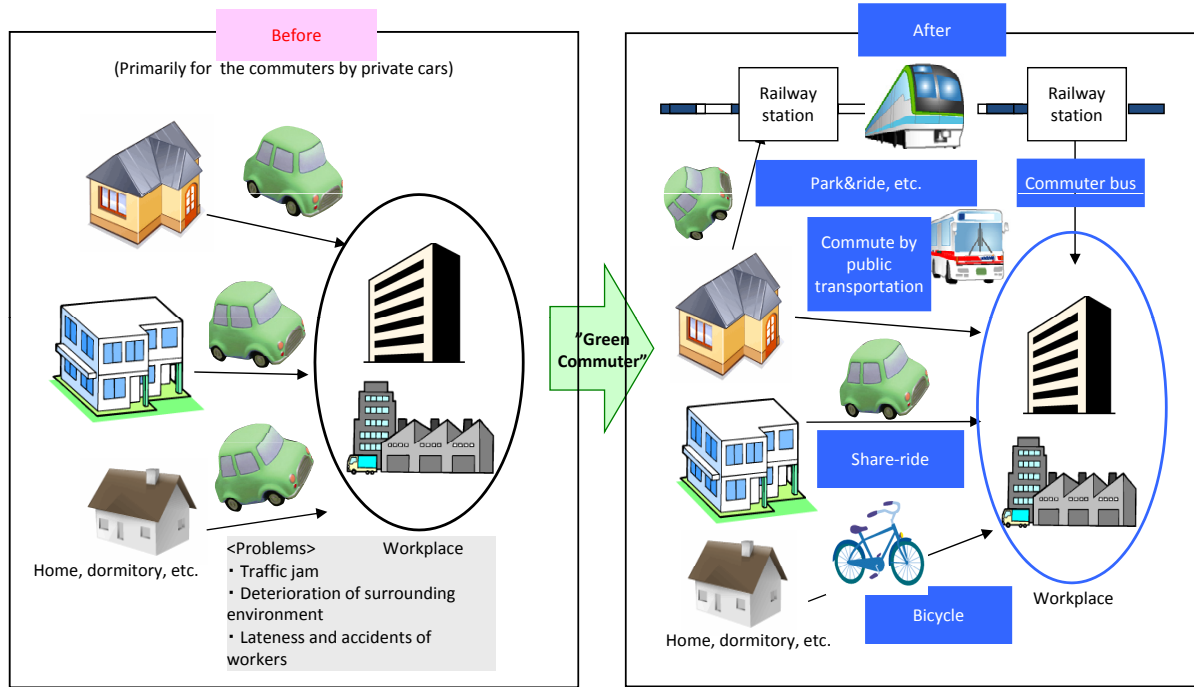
Before

(Primarily for the commuters by private cars)

Home, dormitory, etc.

<Problems>

Workplace

・Traffic jam

・Deterioration of surrounding environment

・Lateness and accidents of workers

"Green Commuter"

After

Railway station

Railway station

Park&ride, etc.

Commuter bus

Commute by public transportation

Share-ride

Bicycle

Workplace

Home, dormitory, etc.